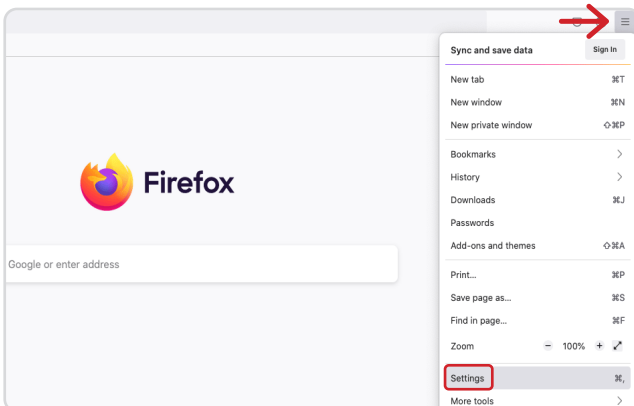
Firefox

Google or enter address

Sync and save data
Sign In
New tab ⌘T
New window ⌘N
New private window ⇧⌘P
Bookmarks
History
Downloads ⌘J
Passwords
Add-ons and themes ⇧⌘A
Print... ⌘P
Save page as... ⌘S
Find in page... ⌘F
Zoom − 100% +
Settings ⌘,
More tools